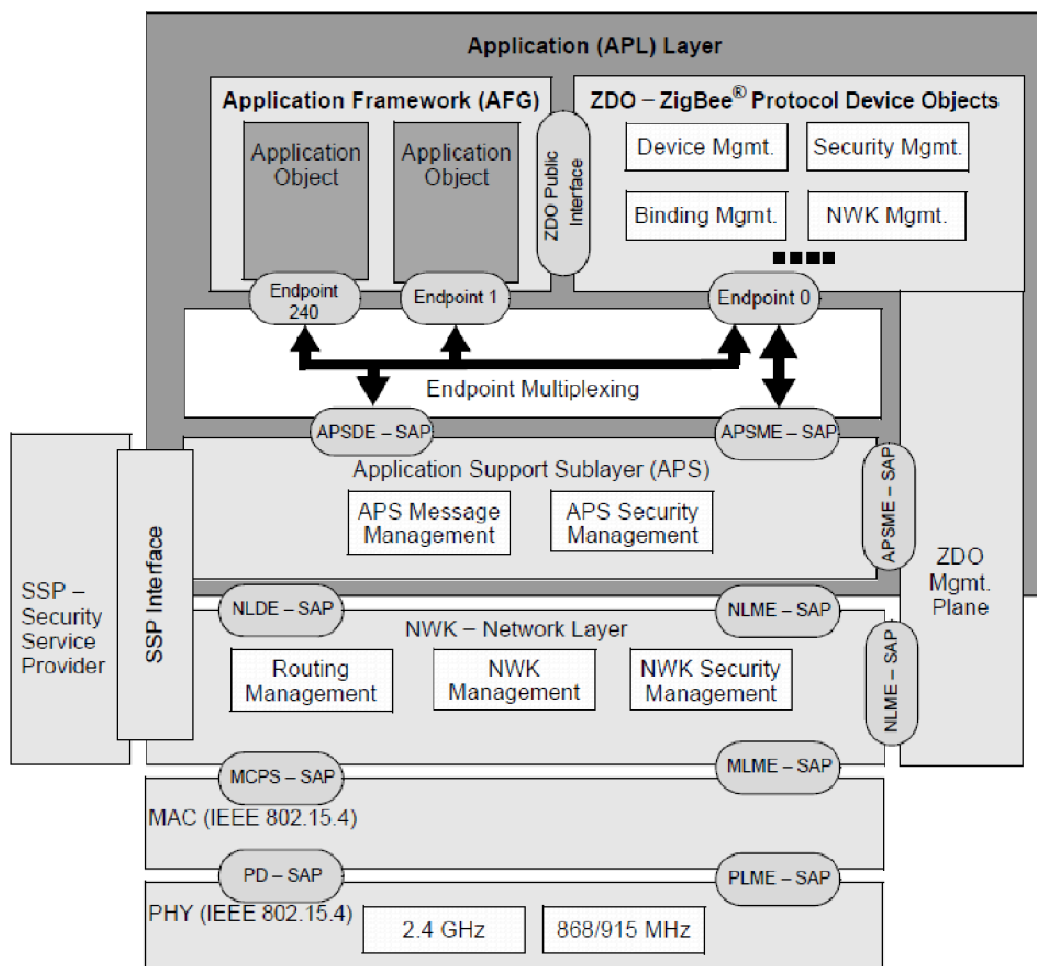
Application (APL) Layer

Application Framework (AFG)

Application Object

Application Object

ZDO Public Interface

ZDO – ZigBee® Protocol Device Objects

Device Mgmt.

Security Mgmt.

Binding Mgmt.

NWK Mgmt.

Endpoint 240

Endpoint 1

Endpoint 0

Endpoint Multiplexing

APSDE – SAP

APSME – SAP

Application Support Sublayer (APS)

APS Message Management

APS Security Management

APSME – SAP

ZDO Mgmt. Plane

SSP – Security Service Provider

SSP Interface

NLDE – SAP

NLME – SAP

NWK – Network Layer

Routing Management

NWK Management

NWK Security Management

NLME – SAP

MCPS – SAP

MLME – SAP

MAC (IEEE 802.15.4)

PD – SAP

PLME – SAP

PHY (IEEE 802.15.4)

2.4 GHz

868/915 MHz